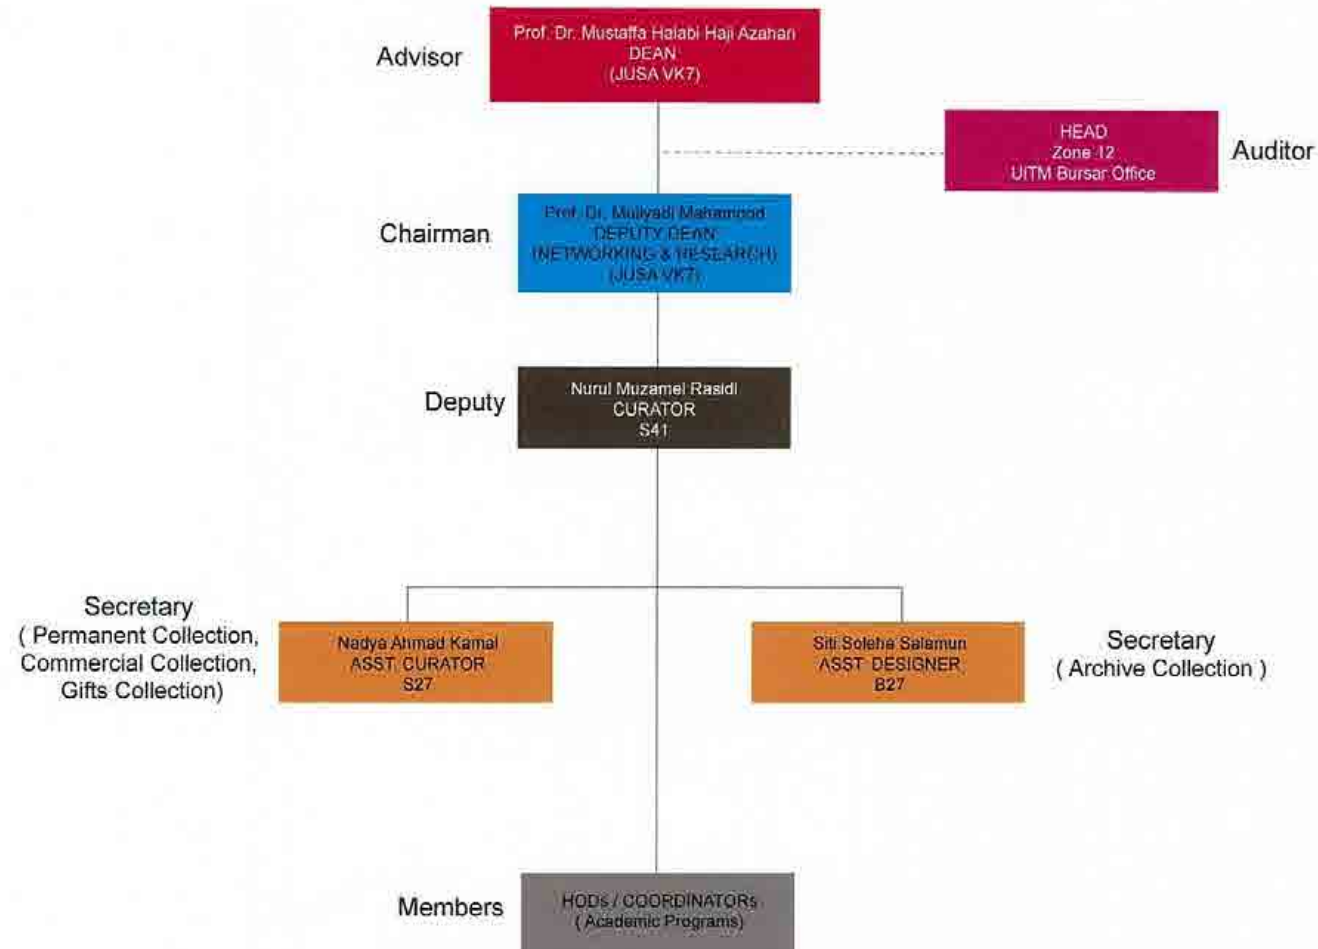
Advisor

Prof. Dr. Mustaffa Halabi Haji Azahari
DEAN
(JUSA VK7)

HEAD
Zone 12
UiTM Bursar Office

Auditor

Chairman

Prof. Dr. Mulyadi Mahamood
DEPUTY DEAN
(NETWORKING & RESEARCH)
(JUSA VK7)

Deputy

Nurul Muzamel Rasidi
CURATOR
S41

Secretary
( Permanent Collection, Commercial Collection, Gifts Collection)

Nadya Ahmad Kamal
ASST. CURATOR
S27

Siti Soleha Salamun
ASST. DESIGNER
B27

Secretary
( Archive Collection )

Members

HODs / COORDINATORs
( Academic Programs)